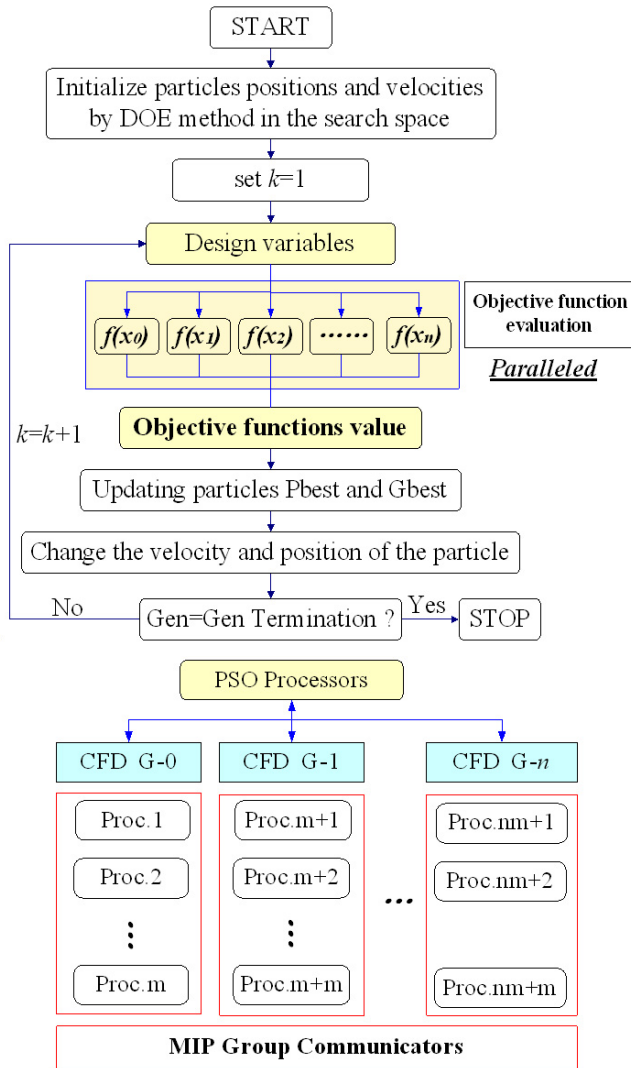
START

Initialize particles positions and velocities by DOE method in the search space

set $k$=1

Design variables

$f(x_0)$ $f(x_1)$ $f(x_2)$ ...... $f(x_n)$

Objective function evaluation

Paralleled

$k$=$k$+1

Objective functions value

Updating particles Pbest and Gbest

Change the velocity and position of the particle

No

Gen=Gen Termination ?

Yes

STOP

PSO Processors

CFD G-0

CFD G-1

CFD G-$n$

Proc.1

Proc.2

⋮

Proc.m

Proc.m+1

Proc.m+2

⋮

Proc.m+m

...

Proc.nm+1

Proc.nm+2

Proc.nm+m

MIP Group Communicators